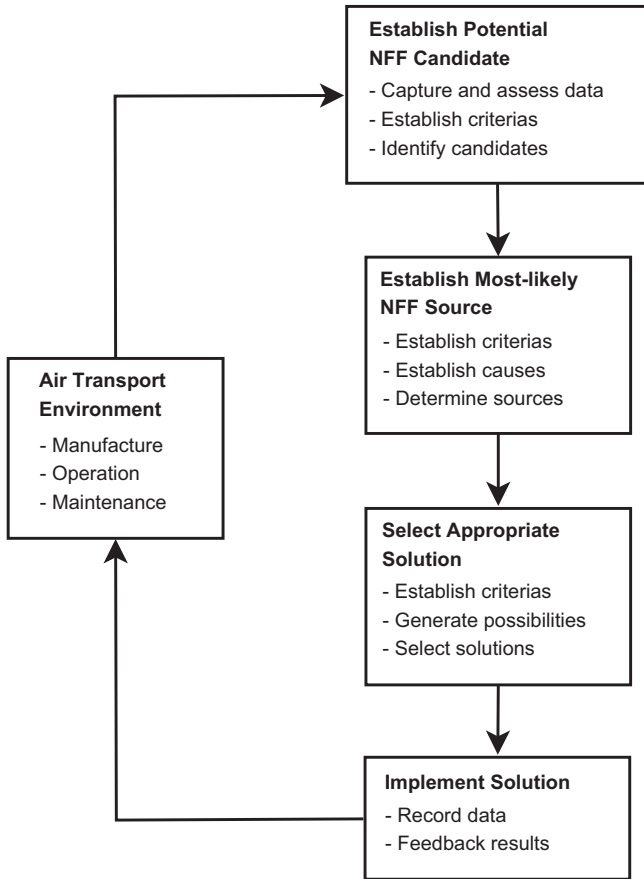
**Establish Potential NFF Candidate**
- Capture and assess data
- Establish criterias
- Identify candidates

**Establish Most-likely NFF Source**
- Establish criterias
- Establish causes
- Determine sources

**Select Appropriate Solution**
- Establish criterias
- Generate possibilities
- Select solutions

**Implement Solution**
- Record data
- Feedback results

**Air Transport Environment**
- Manufacture
- Operation
- Maintenance